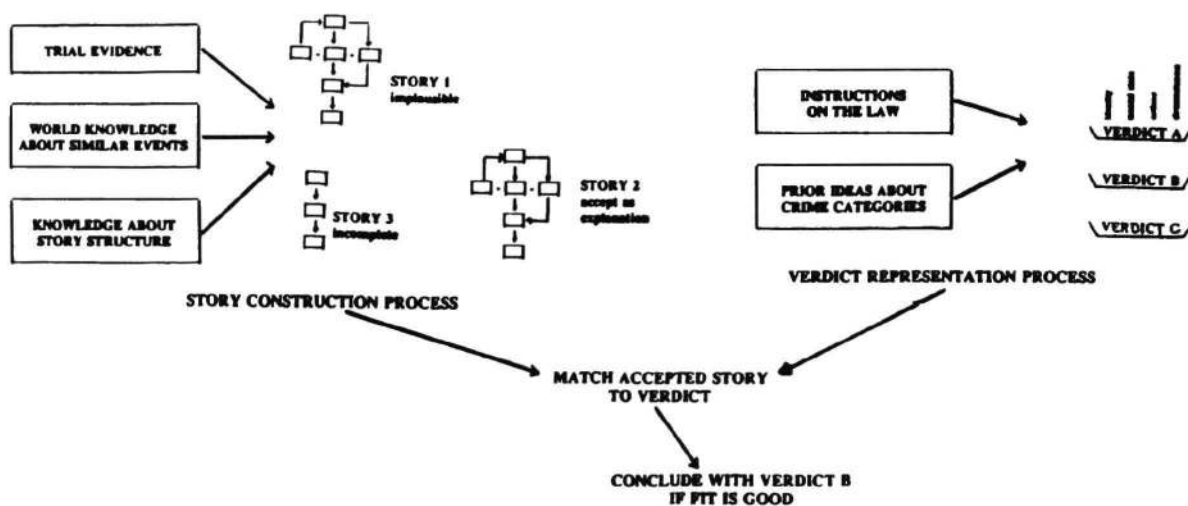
TRIAL EVIDENCE

WORLD KNOWLEDGE ABOUT SIMILAR EVENTS

KNOWLEDGE ABOUT STORY STRUCTURE

STORY 1 implausible

STORY 3 incomplete

STORY 2 accept as explanation

STORY CONSTRUCTION PROCESS

INSTRUCTIONS ON THE LAW

PRIOR IDEAS ABOUT CRIME CATEGORIES

VERDICT A

VERDICT B

VERDICT C

VERDICT REPRESENTATION PROCESS

MATCH ACCEPTED STORY TO VERDICT

CONCLUDE WITH VERDICT B IF FIT IS GOOD